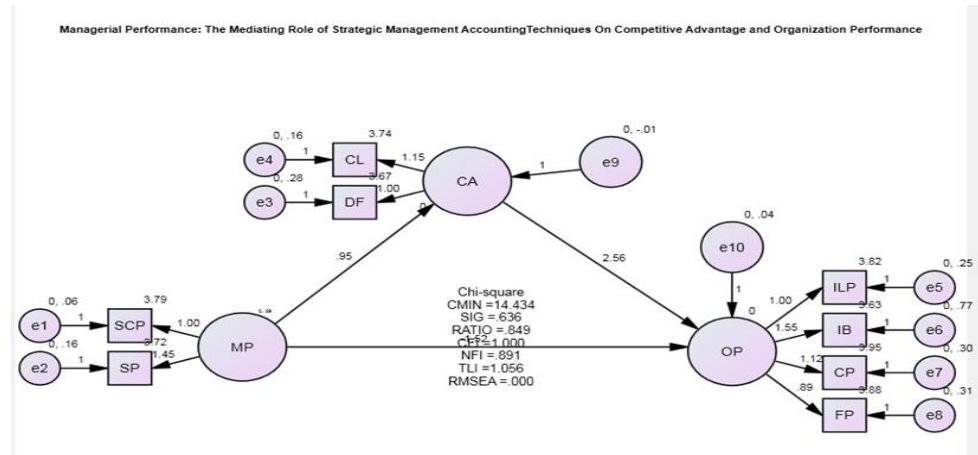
Managerial Performance: The Mediating Role of Strategic Management AccountingTechniques On Competitive Advantage and Organization Performance

0, .16
e4
1
CL
3.74
1.15
0, .28
e3
1
DF
3.67
1.00
0
CA
1
e9
0, -.01

.95
2.56
0, .04
e10
1
0

0, .06
e1
1
SCP
3.79
1.00
0, .16
e2
1
SP
3.72
1.45
MP
0, .09

Chi-square
CMIN =14.434
SIG =.636
RATIO =.849
CFI =1.000
NFI =.891
TLI =1.056
RMSEA =.000
1.52

OP
1.00
ILP
3.82
1
e5
0, .25
1.55
IB
3.63
1
e6
0, .77
1.12
CP
3.95
1
e7
0, .30
.89
FP
3.88
1
e8
0, .31